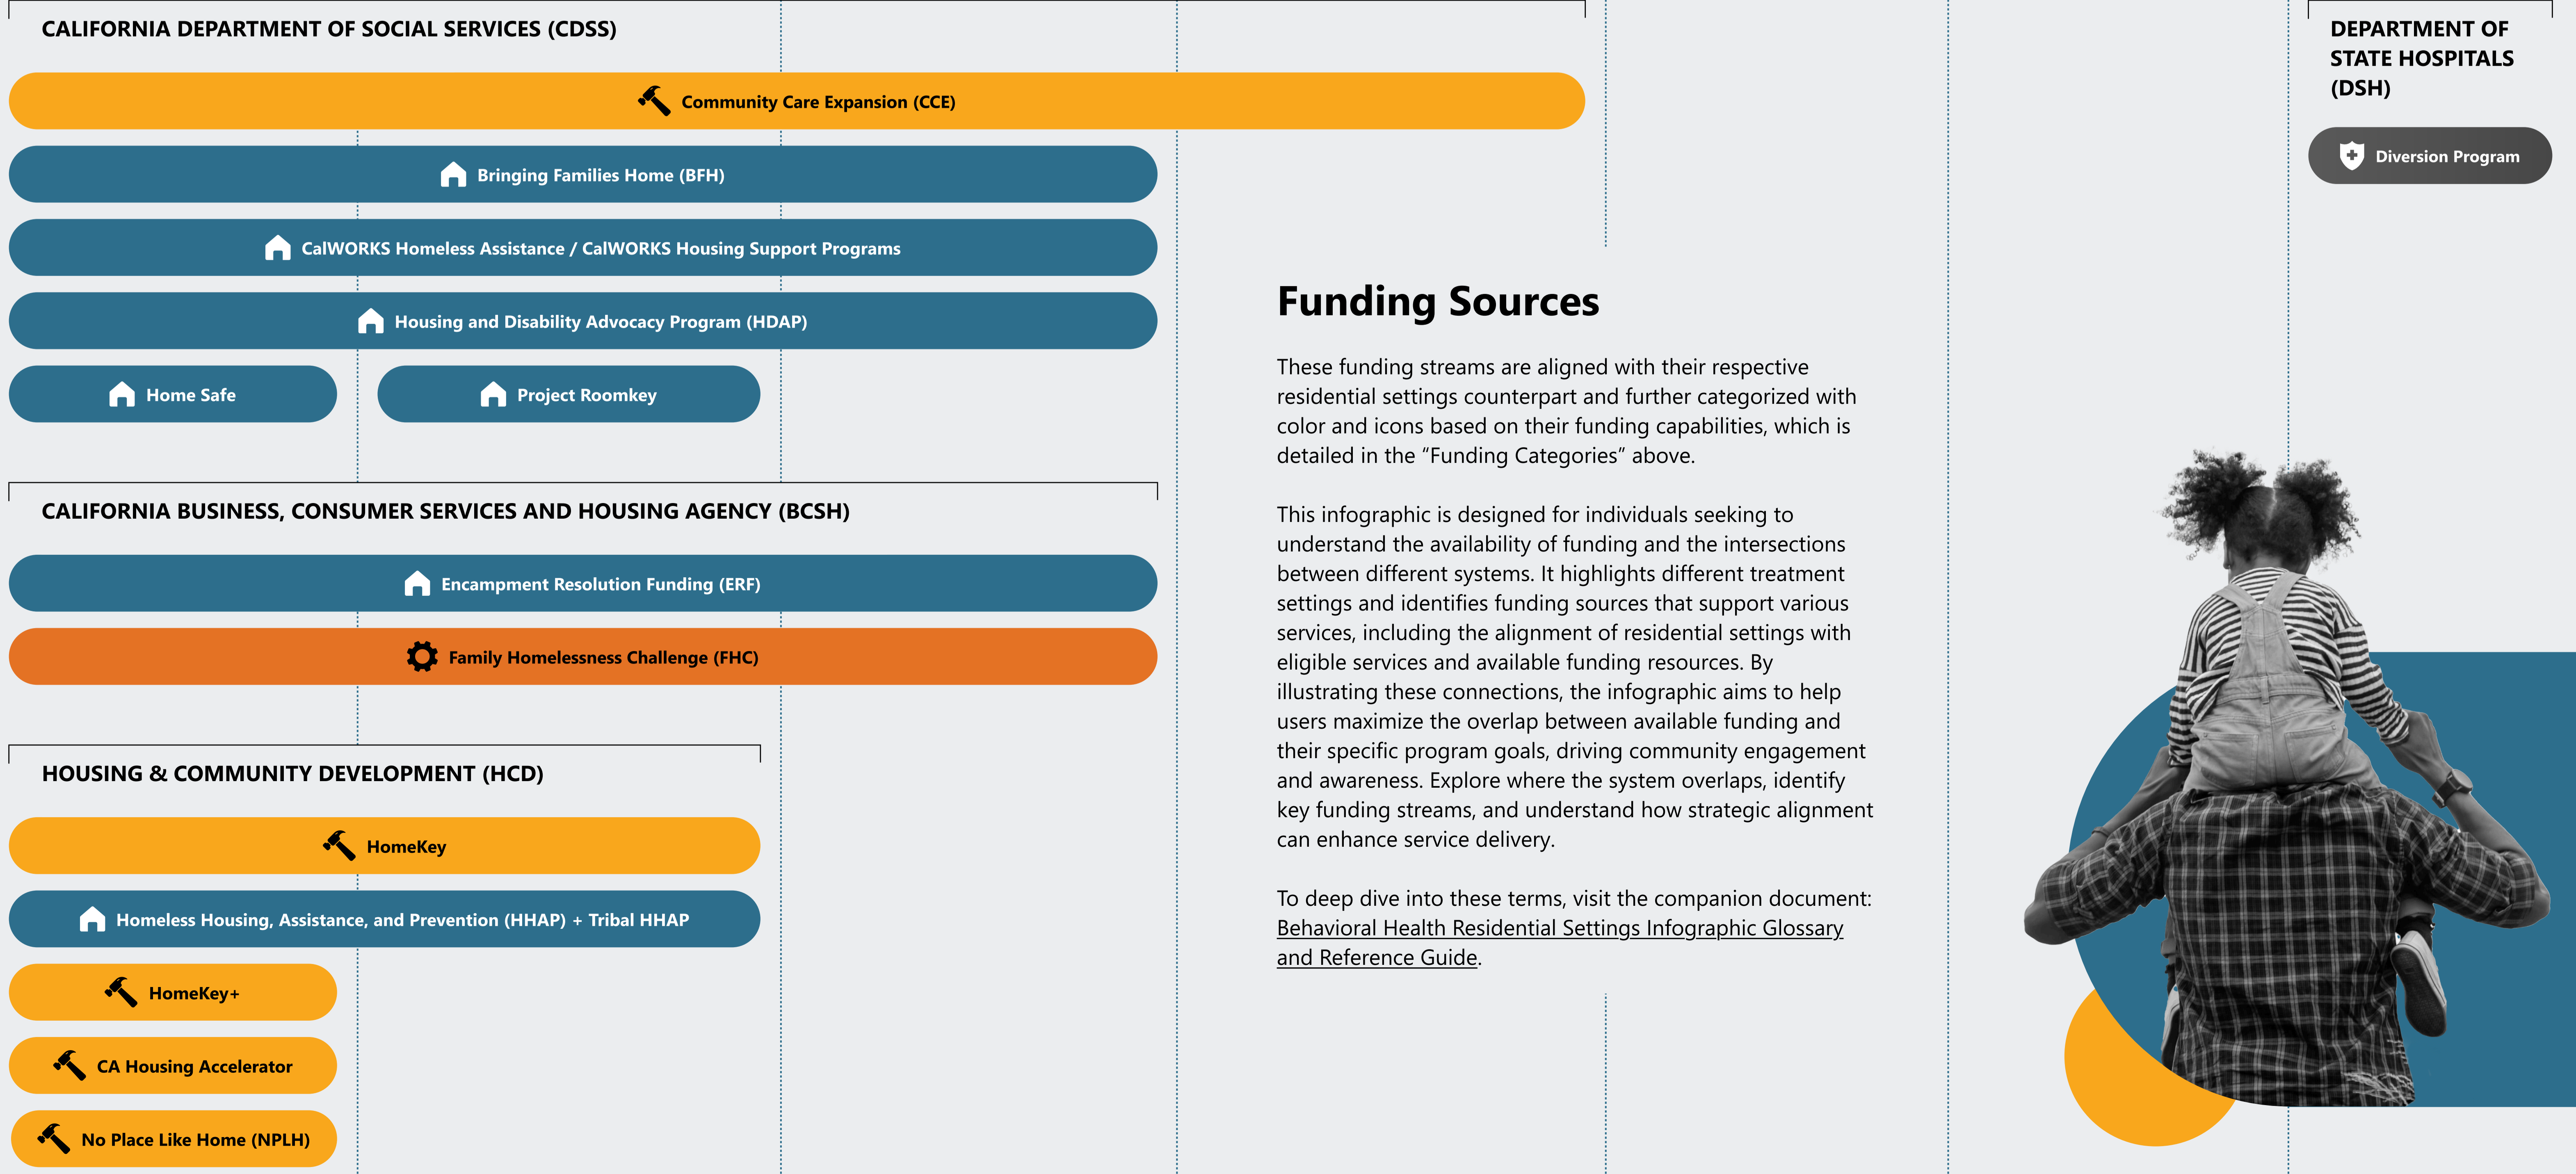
CALIFORNIA DEPARTMENT OF SOCIAL SERVICES (CDSS)

Community Care Expansion (CCE)

Bringing Families Home (BFH)

CalWORKS Homeless Assistance / CalWORKS Housing Support Programs

Housing and Disability Advocacy Program (HDAP)

Home Safe

Project Roomkey

CALIFORNIA BUSINESS, CONSUMER SERVICES AND HOUSING AGENCY (BCSH)

Encampment Resolution Funding (ERF)

Family Homelessness Challenge (FHC)

HOUSING & COMMUNITY DEVELOPMENT (HCD)

HomeKey

Homeless Housing, Assistance, and Prevention (HHAP) + Tribal HHAP

HomeKey+

CA Housing Accelerator

No Place Like Home (NPLH)

DEPARTMENT OF STATE HOSPITALS (DSH)

Diversion Program

Funding Sources

These funding streams are aligned with their respective residential settings counterpart and further categorized with color and icons based on their funding capabilities, which is detailed in the “Funding Categories” above.

This infographic is designed for individuals seeking to understand the availability of funding and the intersections between different systems. It highlights different treatment settings and identifies funding sources that support various services, including the alignment of residential settings with eligible services and available funding resources. By illustrating these connections, the infographic aims to help users maximize the overlap between available funding and their specific program goals, driving community engagement and awareness. Explore where the system overlaps, identify key funding streams, and understand how strategic alignment can enhance service delivery.

To deep dive into these terms, visit the companion document: Behavioral Health Residential Settings Infographic Glossary and Reference Guide.